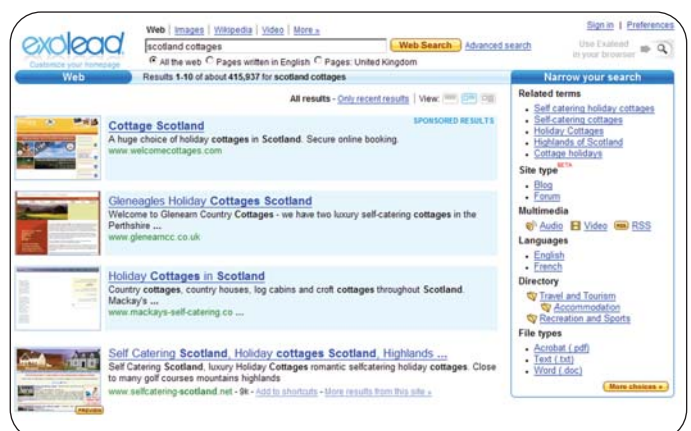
exalead
Customize your homepage

Web | Images | Wikipedia | Video | More »

scotland cottages

Web Search

Advanced search

All the web Pages written in English Pages: United Kingdom

Sign in | Preferences

Use Exalead in your browser

Web

Results 1-10 of about 415,937 for scotland cottages

All results - Only recent results | View:

SPONSORED RESULTS

Cottage Scotland
A huge choice of holiday cottages in Scotland. Secure online booking.
www.welcomecottages.com

Gleneagles Holiday Cottages Scotland
Welcome to Glenearn Country Cottages - we have two luxury self-catering cottages in the Perthshire ...
www.glenearncc.co.uk

Holiday Cottages in Scotland
Country cottages, country houses, log cabins and croft cottages throughout Scotland. Mackay's ...
www.mackays-self-catering.co ...

Self Catering Scotland, Holiday cottages Scotland, Highlands ...
Self Catering Scotland, luxury Holiday Cottages romantic selfcatering holiday cottages. Close to many golf courses mountains highlands
www.selfcatering-scotland.net - 9k - Add to shortcuts - More results from this site »

PREVIEW

Narrow your search

Related terms
- Self catering holiday cottages
- Self-catering cottages
- Holiday Cottages
- Highlands of Scotland
- Cottage holidays

Site type BETA
- Blog
- Forum

Multimedia
Audio Video RSS RSS

Languages
- English
- French

Directory
Travel and Tourism
Accommodation
Recreation and Sports

File types
- Acrobat (.pdf)
- Text (.txt)
- Word (.doc)

More choices »